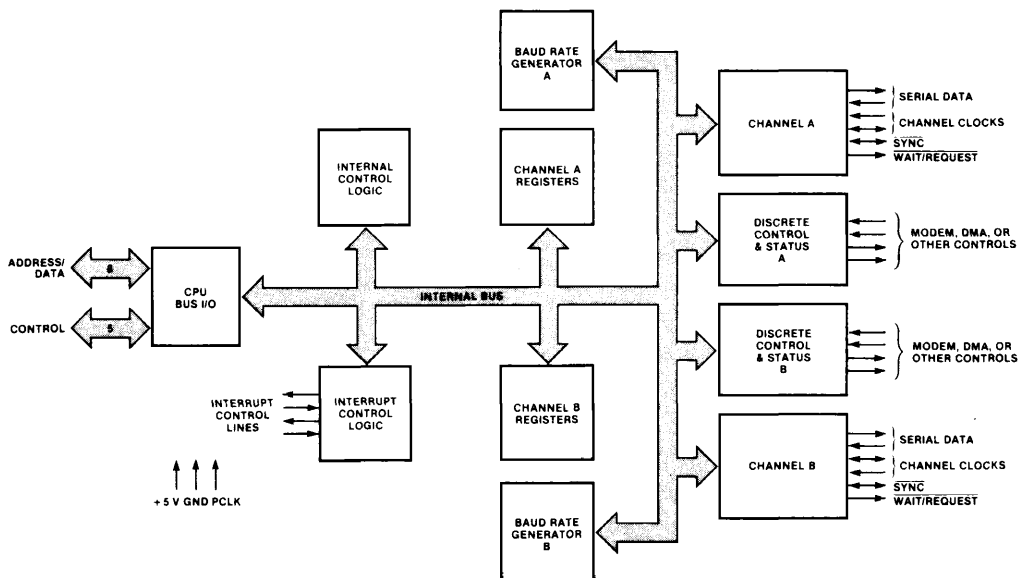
BAUD RATE GENERATOR A

INTERNAL CONTROL LOGIC

CHANNEL A REGISTERS

CHANNEL A

SERIAL DATA

CHANNEL CLOCKS

$\overline{SYNC}$

$\overline{WAIT}$/REQUEST

DISCRETE CONTROL & STATUS A

MODEM, DMA, OR OTHER CONTROLS

ADDRESS/ DATA

8

CPU BUS I/O

INTERNAL BUS

CONTROL

5

DISCRETE CONTROL & STATUS B

MODEM, DMA, OR OTHER CONTROLS

INTERRUPT CONTROL LINES

INTERRUPT CONTROL LOGIC

CHANNEL B REGISTERS

CHANNEL B

SERIAL DATA

CHANNEL CLOCKS

$\overline{SYNC}$

$\overline{WAIT}$/REQUEST

+ 5 V GND PCLK

BAUD RATE GENERATOR B